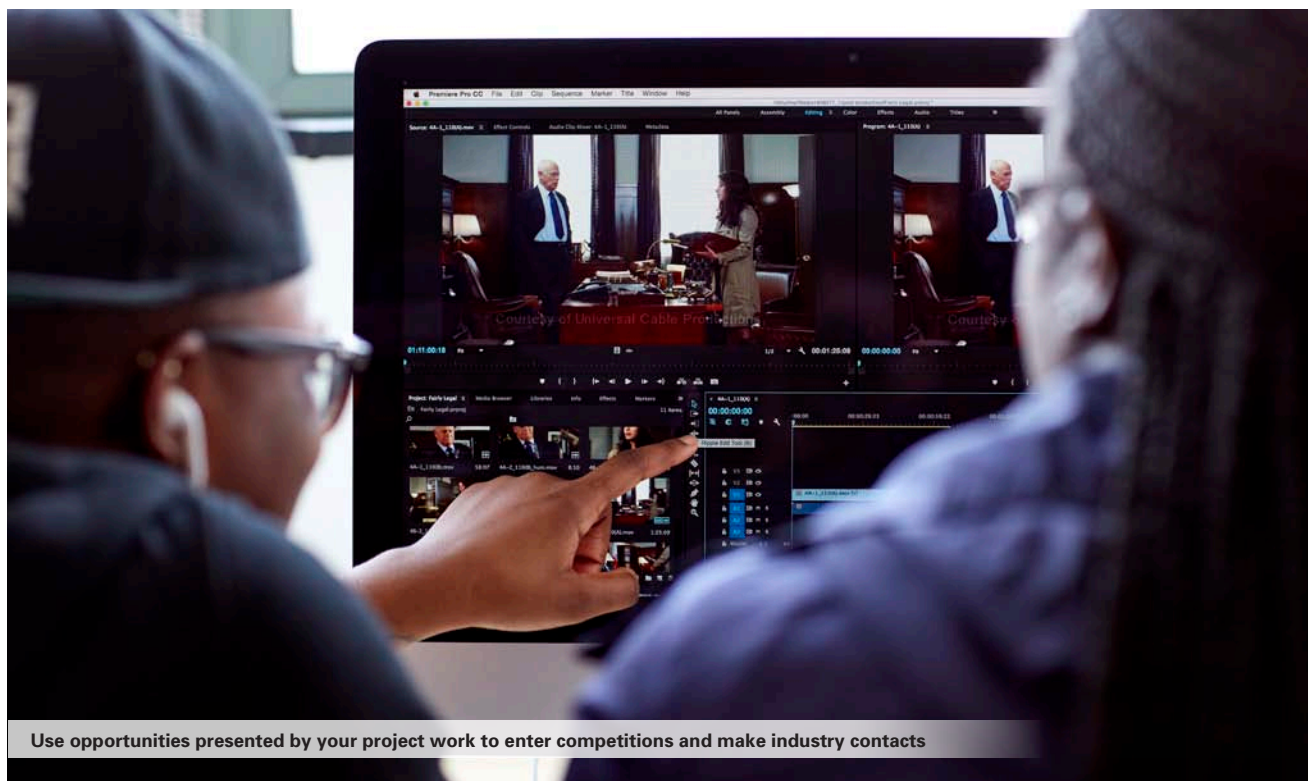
Premiere Pro CC File Edit Clip Sequence Marker Title Window Help

All Panels Assembly Editing Color Effects Audio Titles

Source: 4A-1_11B(A).mov Effect Controls Audio Clip Mixer: 4A-1_11B(A) Metadata

Program: 4A-1_11B(A)

Courtesy of Universal Cable Productions

Courtesy

01:11:00:18

00:01:20:08

00:00:00:00

Project: Fairly Legal Media Browser Libraries Info Effects Markers

Fairly Legal.prproj

4A-1_11B(A).mov

00:00:00:00

Ripple Edit Tool (B)

Use opportunities presented by your project work to enter competitions and make industry contacts